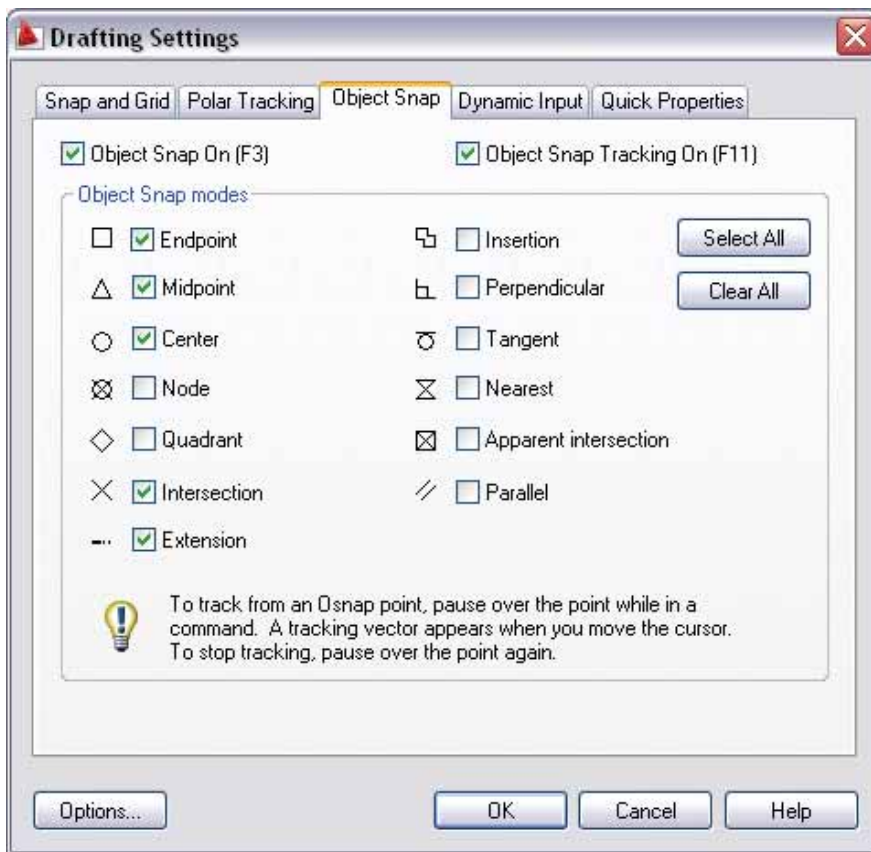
Drafting Settings

Snap and Grid | Polar Tracking | Object Snap | Dynamic Input | Quick Properties

Object Snap On (F3)

Object Snap Tracking On (F11)

Object Snap modes

Endpoint

Midpoint

Center

Node

Quadrant

Intersection

Extension

Insertion

Perpendicular

Tangent

Nearest

Apparent intersection

Parallel

Select All

Clear All

To track from an Osnap point, pause over the point while in a command. A tracking vector appears when you move the cursor. To stop tracking, pause over the point again.

Options...

OK

Cancel

Help